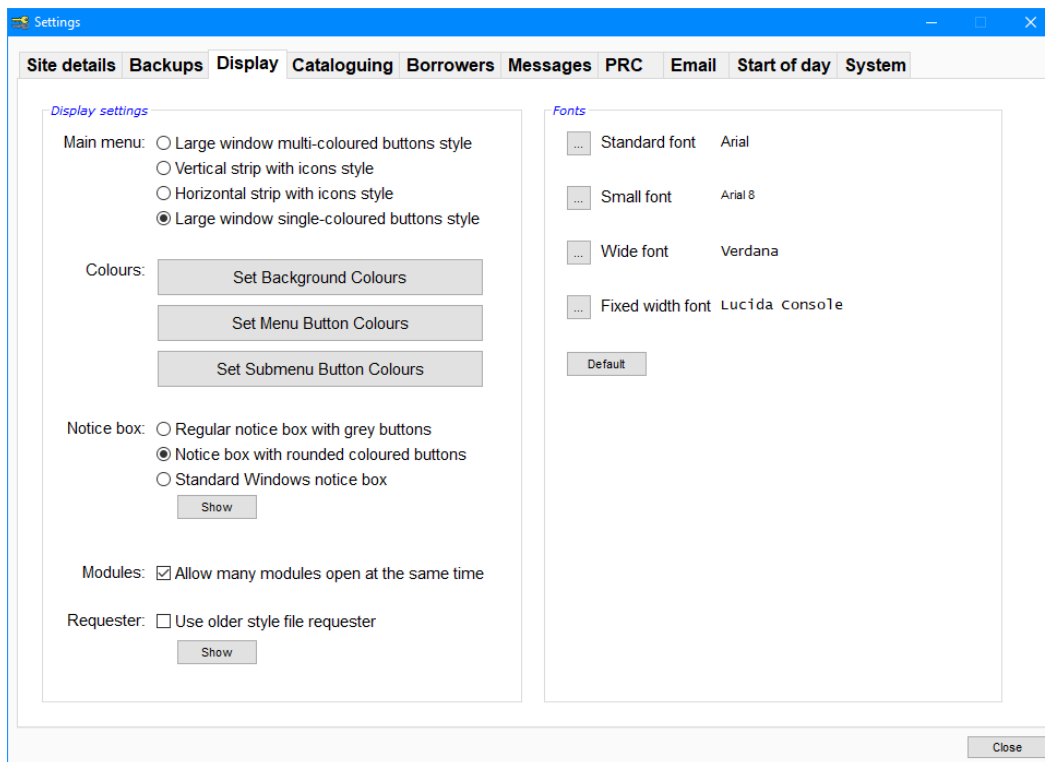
Settings

Site details Backups Display Cataloguing Borrowers Messages PRC Email Start of day System

Display settings

Main menu: ○ Large window multi-coloured buttons style
○ Vertical strip with icons style
○ Horizontal strip with icons style
◉ Large window single-coloured buttons style

Colours: Set Background Colours
Set Menu Button Colours
Set Submenu Button Colours

Notice box: ○ Regular notice box with grey buttons
◉ Notice box with rounded coloured buttons
○ Standard Windows notice box
Show

Modules: ☑ Allow many modules open at the same time

Requester: ☐ Use older style file requester
Show

Fonts

... Standard font Arial

... Small font Arial 8

... Wide font Verdana

... Fixed width font Lucida Console

Default

Close